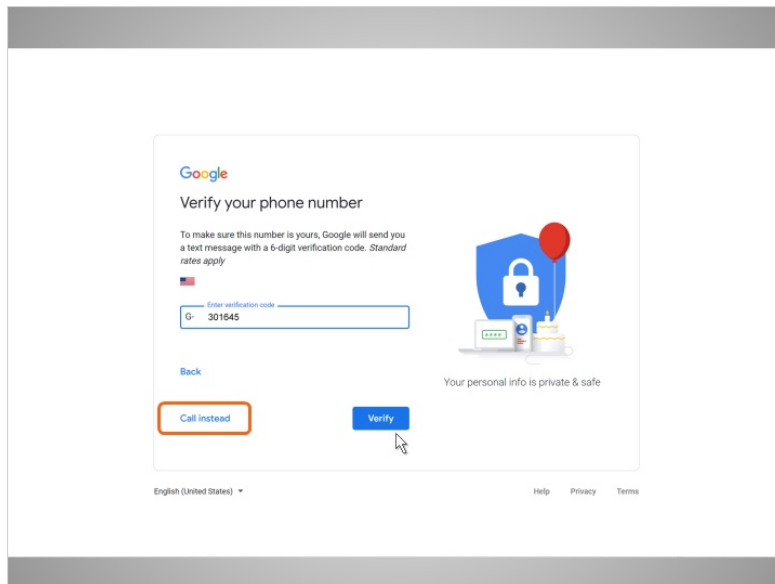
Google

Verify your phone number

To make sure this number is yours, Google will send you a text message with a 6-digit verification code. *Standard rates apply*

Enter verification code

G- 301645

Back

Call instead

Verify

Your personal info is private & safe

English (United States)

Help Privacy Terms